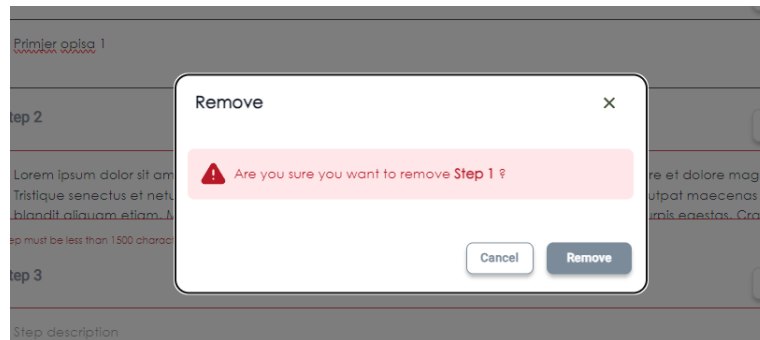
Primjer opisa 1

tep 2

Lorem ipsum dolor sit am
Tristique senectus et netu
blandit aliquam etiam. N

ep must be less than 1500 charact

tep 3

Step description

re et dolore mag
utpat maecenas
urpis egestas. Cra

Remove

×

Are you sure you want to remove Step 1 ?

Cancel

Remove